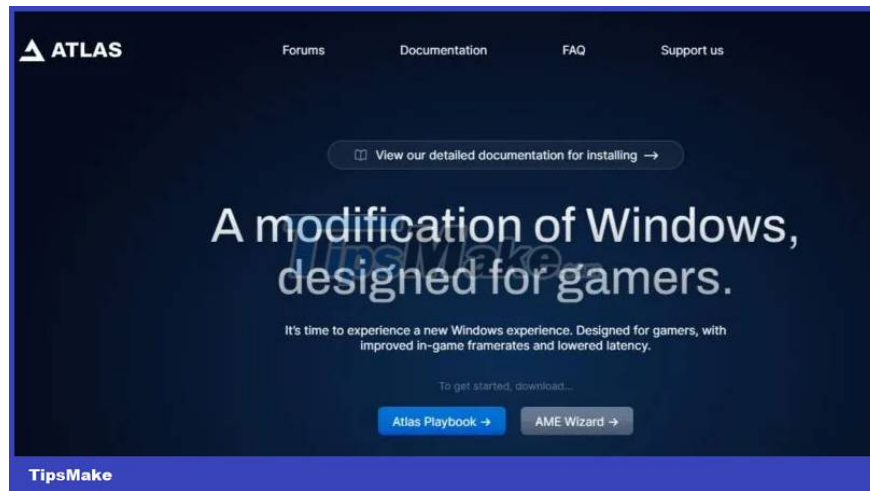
ATLAS

Forums Documentation FAQ Support us

View our detailed documentation for installing →

A modification of Windows, designed for gamers.

TipsMake

It's time to experience a new Windows experience. Designed for gamers, with improved in-game framerates and lowered latency.

To get started, download...

Atlas Playbook → AME Wizard →

TipsMake